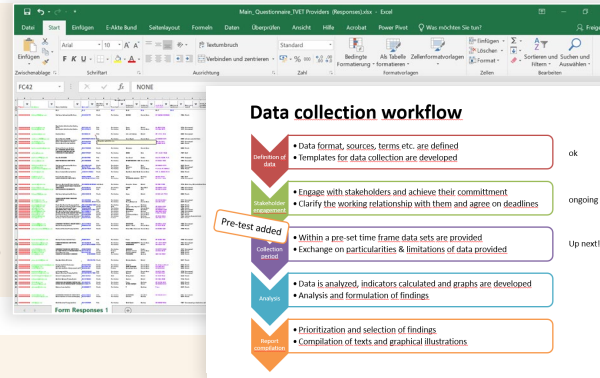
Main_Questionnaire_TVET Providers (Responses).xlsx - Excel

Datei Start Einfügen E-Akte Bund Seitenlayout Formeln Daten Überprüfen Ansicht Hilfe Acrobat Power Pivot Was möchten Sie tun? Freige

Einfügen
Zwischenablage
Arial 11
F K U
Schriftart
Textumbruch
Verbinden und zentrieren
Ausrichtung
Standard
Zahl
Bedingte Formatierung
Als Tabelle formatieren
Zellenformatvorlagen
Formatvorlagen
Einfügen
Löschen
Format
Zellen
Sortieren und Filtern
Suchen und Auswählen
Bearbeiten

FC42 fx NONE

Form Responses 1

Data collection workflow

Definition of data
• Data format, sources, terms etc. are defined
• Templates for data collection are developed
ok

Stakeholder engagement
• Engage with stakeholders and achieve their committment
• Clarify the working relationship with them and agree on deadlines
ongoing

Pre-test added

Collection period
• Within a pre-set time frame data sets are provided
• Exchange on particularities & limitations of data provided
Up next!

Analysis
• Data is analyzed, indicators calculated and graphs are developed
• Analysis and formulation of findings

Report compilation
• Prioritization and selection of findings
• Compilation of texts and graphical illustrations